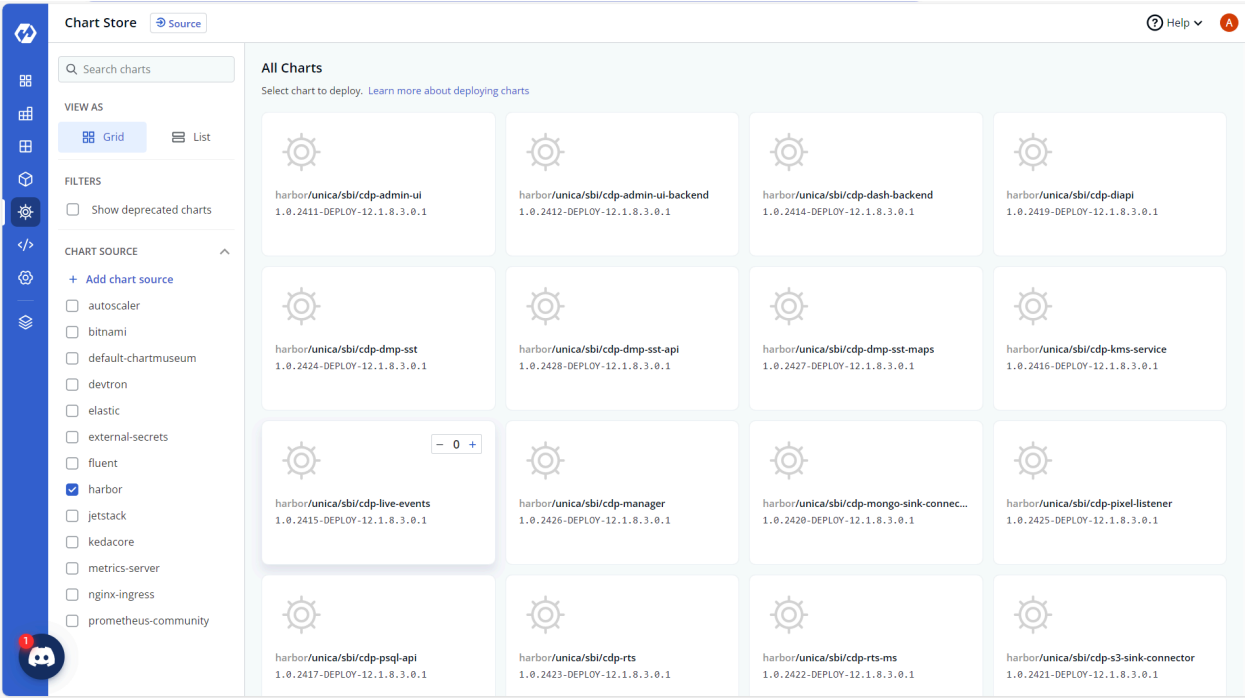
Chart Store Source

Help A

Search charts

VIEW AS

Grid List

FILTERS

Show deprecated charts

CHART SOURCE

+ Add chart source

autoscaler
bitnami
default-chartmuseum
devtron
elastic
external-secrets
fluent
harbor
jetstack
kedacore
metrics-server
nginx-ingress
prometheus-community

1

All Charts

Select chart to deploy. Learn more about deploying charts

harbor/unica/sbi/cdp-admin-ui
1.0.2411-DEPLOY-12.1.8.3.0.1

harbor/unica/sbi/cdp-admin-ui-backend
1.0.2412-DEPLOY-12.1.8.3.0.1

harbor/unica/sbi/cdp-dash-backend
1.0.2414-DEPLOY-12.1.8.3.0.1

harbor/unica/sbi/cdp-diapi
1.0.2419-DEPLOY-12.1.8.3.0.1

harbor/unica/sbi/cdp-dmp-sst
1.0.2424-DEPLOY-12.1.8.3.0.1

harbor/unica/sbi/cdp-dmp-sst-api
1.0.2428-DEPLOY-12.1.8.3.0.1

harbor/unica/sbi/cdp-dmp-sst-maps
1.0.2427-DEPLOY-12.1.8.3.0.1

harbor/unica/sbi/cdp-kms-service
1.0.2416-DEPLOY-12.1.8.3.0.1

− 0 +

harbor/unica/sbi/cdp-live-events
1.0.2415-DEPLOY-12.1.8.3.0.1

harbor/unica/sbi/cdp-manager
1.0.2426-DEPLOY-12.1.8.3.0.1

harbor/unica/sbi/cdp-mongo-sink-connec...
1.0.2420-DEPLOY-12.1.8.3.0.1

harbor/unica/sbi/cdp-pixel-listener
1.0.2425-DEPLOY-12.1.8.3.0.1

harbor/unica/sbi/cdp-psql-api
1.0.2417-DEPLOY-12.1.8.3.0.1

harbor/unica/sbi/cdp-rts
1.0.2423-DEPLOY-12.1.8.3.0.1

harbor/unica/sbi/cdp-rts-ms
1.0.2422-DEPLOY-12.1.8.3.0.1

harbor/unica/sbi/cdp-s3-sink-connector
1.0.2421-DEPLOY-12.1.8.3.0.1